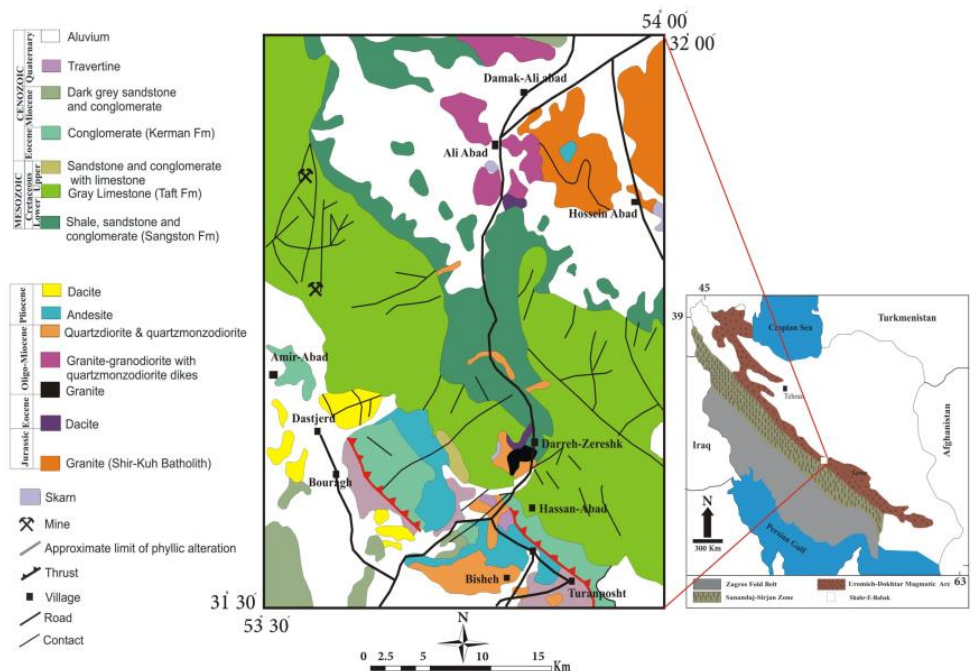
CENOZOIC
Quaternary
Aluvium
Travertine
Miocene
Dark grey sandstone and conglomerate
Eocene
Conglomerate (Kerman Fm)
MESOZOIC
Cretaceous
Upper
Sandstone and conglomerate with limestone
Lower
Gray Limestone (Taft Fm)
Shale, sandstone and conglomerate (Sangston Fm)

Pliocene
Dacite
Andesite
Oligo-Miocene
Quartzdiorite & quartzmonzodiorite
Granite-granodiorite with quartzmonzodiorite dikes
Granite
Eocene
Dacite
Jurassic
Granite (Shir-Kuh Batholith)

Skarn
Mine
Approximate limit of phyllic alteration
Thrust
Village
Road
Contact

54° 00′
32° 00′
Damak-Ali abad
Ali Abad
Hossein Abad
Amir-Abad
Dastjerd
Bouragh
Darreh-Zereshk
Hassan-Abad
Bisheh
Turanposht
31° 30′
53° 30′
N
0 2.5 5 10 15 Km

45
39
Caspian Sea
Turkmenistan
Tehran
Iraq
Afghanistan
Persian Gulf
N
300 Km
Yazd
63
Zagros Fold Belt
Sanandaj-Sirjan Zone
Uromieh-Dokhtar Magmatic Arc
Shahr-E-Babak